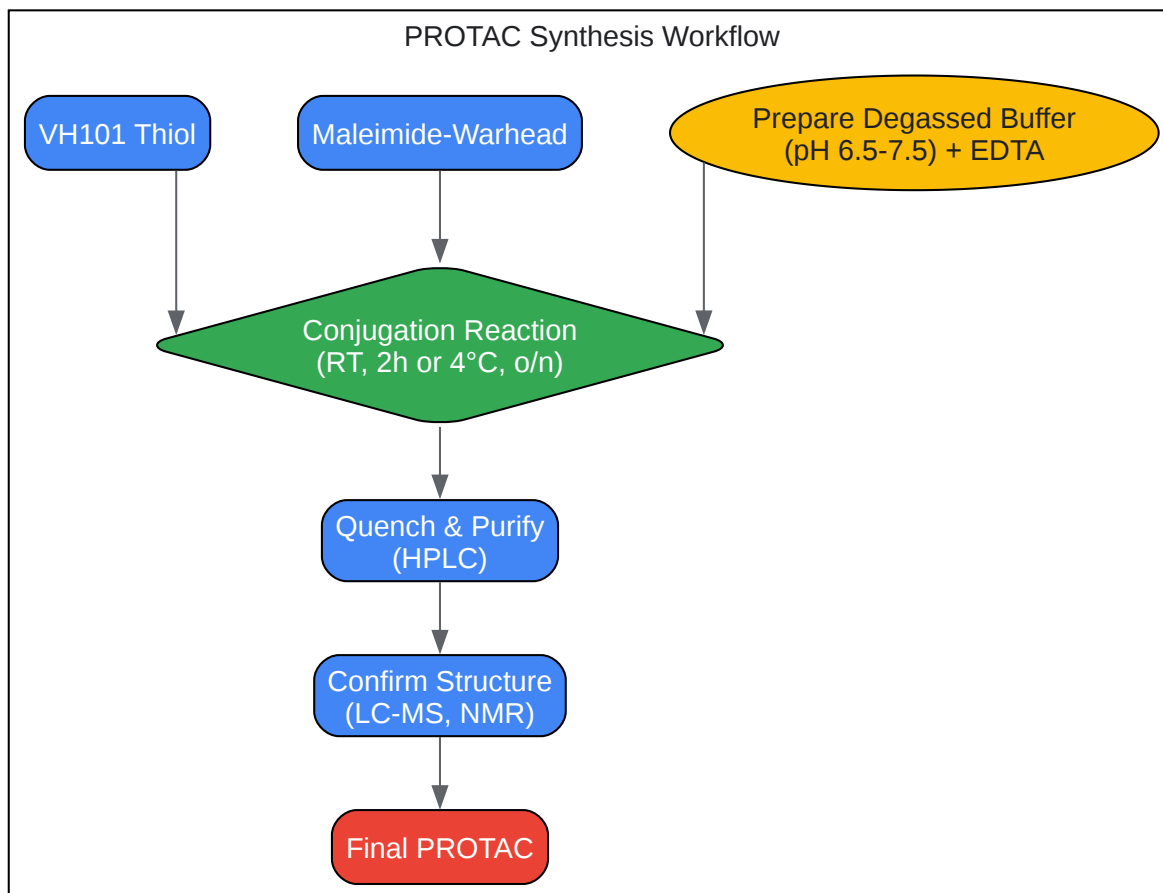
PROTAC Synthesis Workflow

VH101 Thiol

Maleimide-Warhead

Prepare Degassed Buffer (pH 6.5-7.5) + EDTA

Conjugation Reaction (RT, 2h or 4°C, o/n)

Quench & Purify (HPLC)

Confirm Structure (LC-MS, NMR)

Final PROTAC